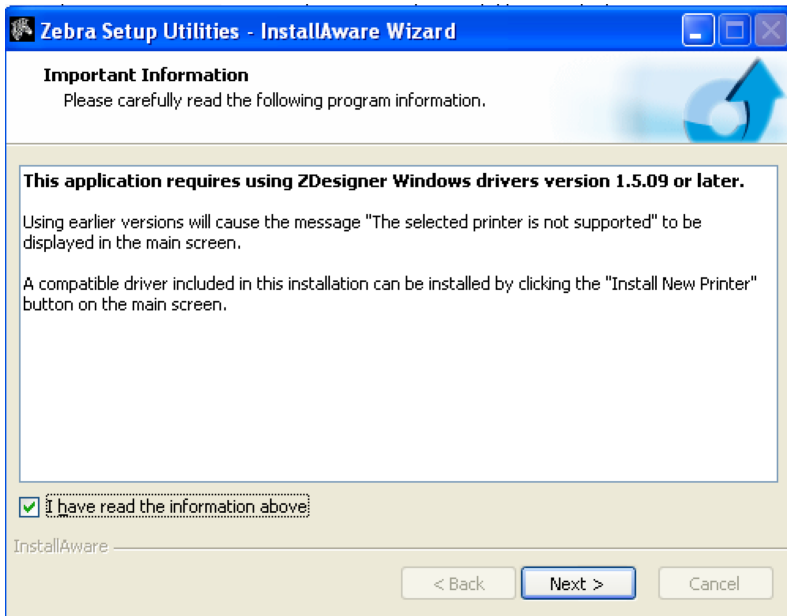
Zebra Setup Utilities - InstallAware Wizard

Important Information
Please carefully read the following program information.

This application requires using ZDesigner Windows drivers version 1.5.09 or later.

Using earlier versions will cause the message "The selected printer is not supported" to be displayed in the main screen.

A compatible driver included in this installation can be installed by clicking the "Install New Printer" button on the main screen.

I have read the information above

InstallAware

< Back
Next >
Cancel